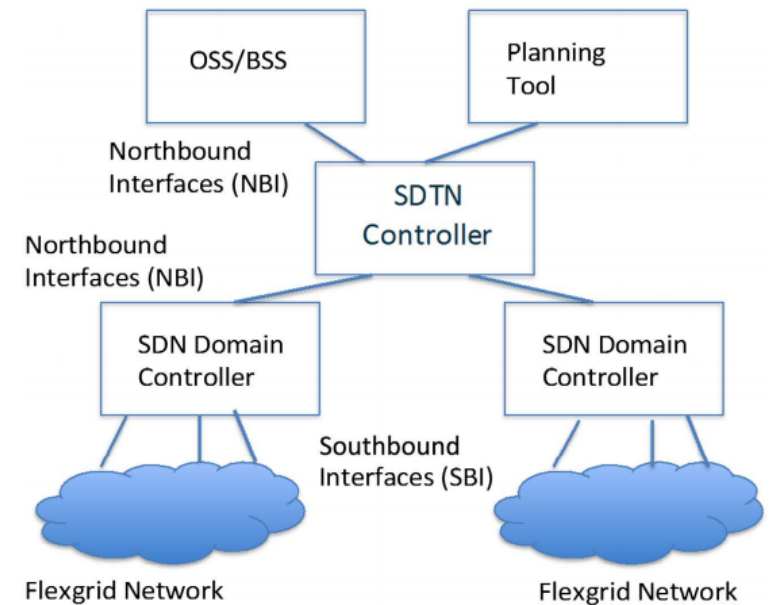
OSS/BSS

Planning Tool

Northbound Interfaces (NBI)

SDTN Controller

Northbound Interfaces (NBI)

SDN Domain Controller

SDN Domain Controller

Southbound Interfaces (SBI)

Flexgrid Network

Flexgrid Network